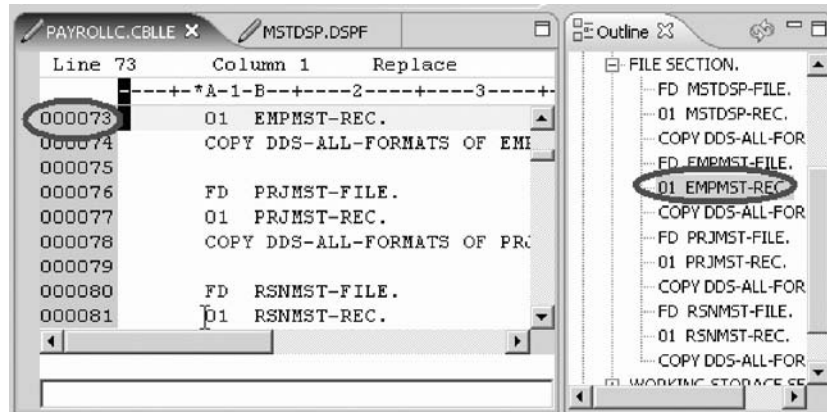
PAYROLLC.CBLLE ✕ MSTDSP.DSPF

Line 73 Column 1 Replace

----+-*A-1-B----+----2----+----3----+-

000073 01 EMPMST-REC.
000074 COPY DDS-ALL-FORMATS OF EMI
000075
000076 FD PRJMST-FILE.
000077 01 PRJMST-REC.
000078 COPY DDS-ALL-FORMATS OF PRC
000079
000080 FD RSNMST-FILE.
000081 01 RSNMST-REC.

Outline ✕

FILE SECTION.
FD MSTDSP-FILE.
01 MSTDSP-REC.
COPY DDS-ALL-FOR
FD EMPMST-FILE.
01 EMPMST-REC
COPY DDS-ALL-FOR
FD PRJMST-FILE.
01 PRJMST-REC.
COPY DDS-ALL-FOR
FD RSNMST-FILE.
01 RSNMST-REC.
COPY DDS-ALL-FOR
WORKING-STORAGE SE